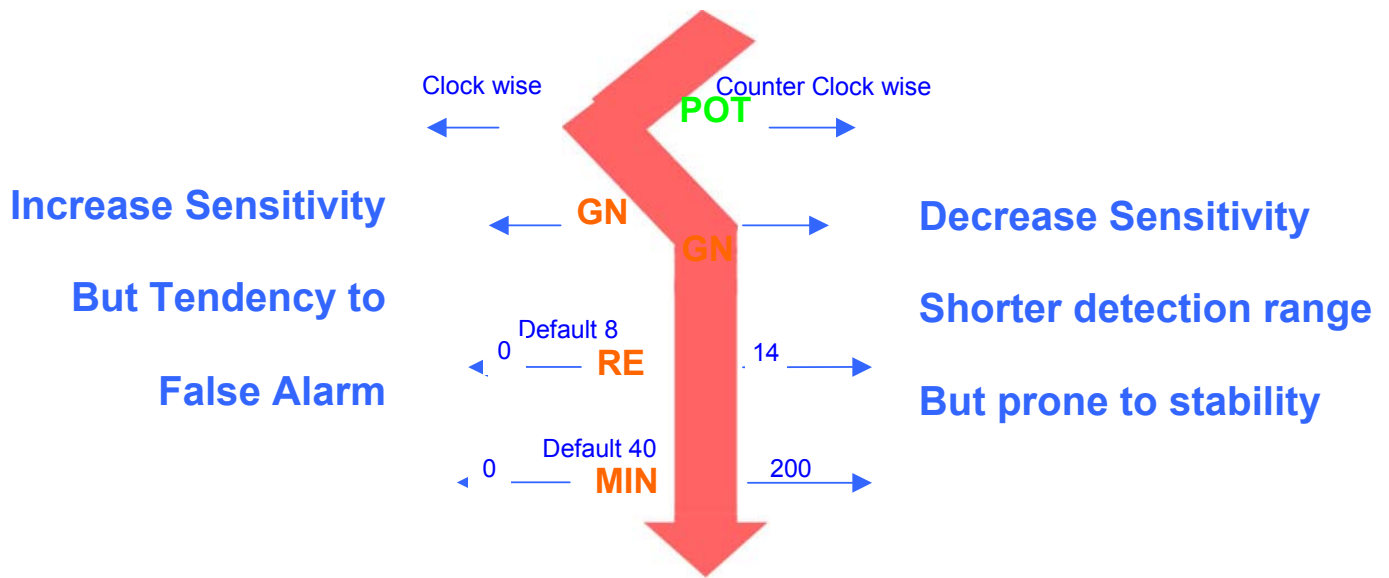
Clock wise

Counter Clock wise

POT

Increase Sensitivity

But Tendency to

False Alarm

GN

GN

Decrease Sensitivity

Shorter detection range

But prone to stability

Default 8

0

RE

14

Default 40

0

MIN

200